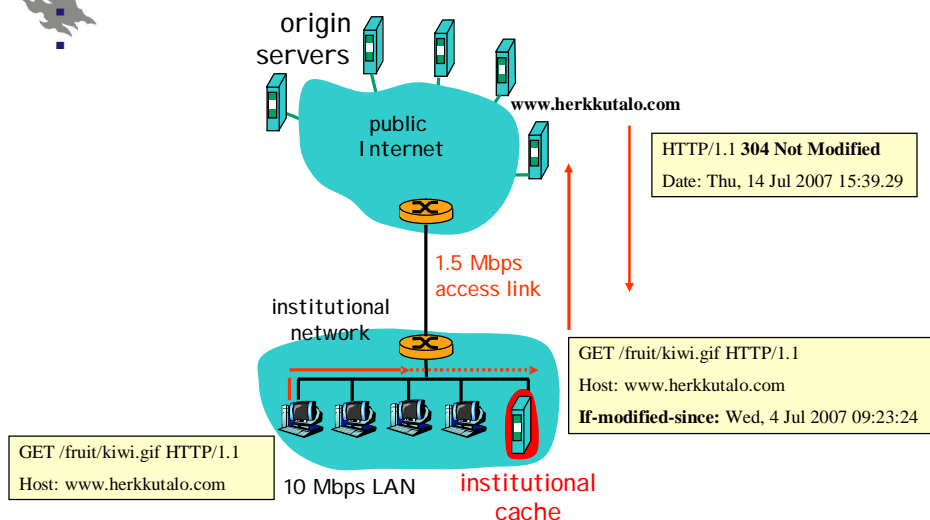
origin servers

www.herkkutalo.com

public Internet

HTTP/1.1 **304 Not Modified**

Date: Thu, 14 Jul 2007 15:39.29

1.5 Mbps access link

institutional network

GET /fruit/kiwi.gif HTTP/1.1

Host: www.herkkutalo.com

**If-modified-since:** Wed, 4 Jul 2007 09:23:24

GET /fruit/kiwi.gif HTTP/1.1

Host: www.herkkutalo.com

10 Mbps LAN

institutional cache